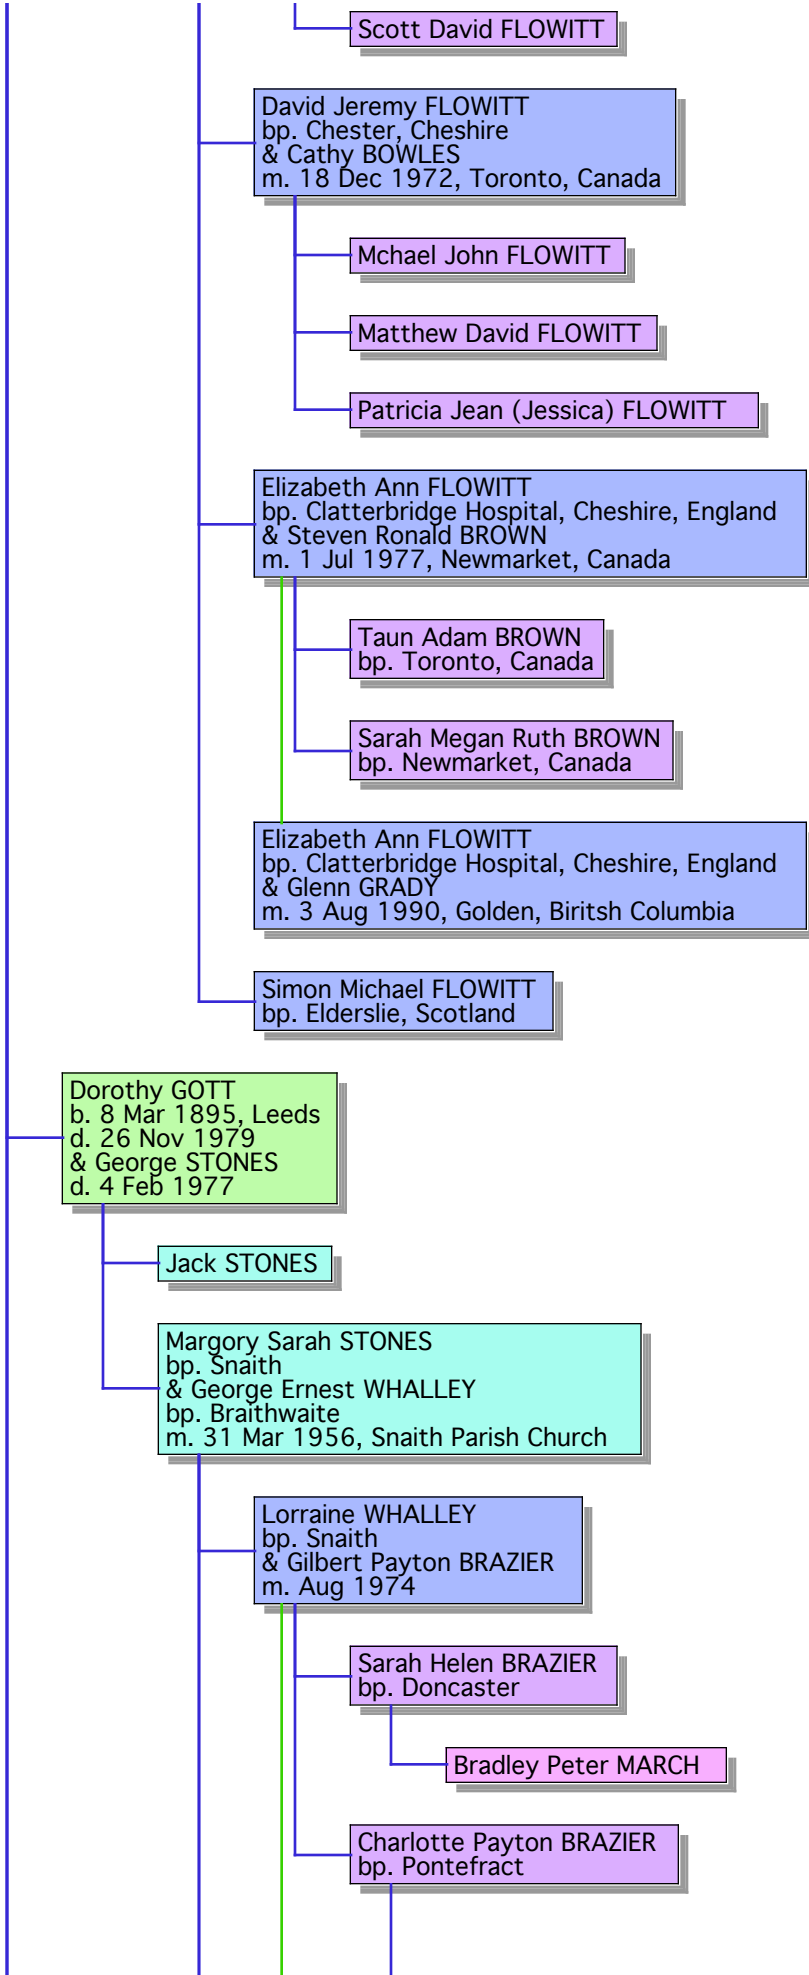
Scott David FLOWITT

David Jeremy FLOWITT
bp. Chester, Cheshire
& Cathy BOWLES
m. 18 Dec 1972, Toronto, Canada

Mchael John FLOWITT

Matthew David FLOWITT

Patricia Jean (Jessica) FLOWITT

Elizabeth Ann FLOWITT
bp. Clatterbridge Hospital, Cheshire, England
& Steven Ronald BROWN
m. 1 Jul 1977, Newmarket, Canada

Taun Adam BROWN
bp. Toronto, Canada

Sarah Megan Ruth BROWN
bp. Newmarket, Canada

Elizabeth Ann FLOWITT
bp. Clatterbridge Hospital, Cheshire, England
& Glenn GRADY
m. 3 Aug 1990, Golden, Biritsh Columbia

Simon Michael FLOWITT
bp. Elderslie, Scotland

Dorothy GOTT
b. 8 Mar 1895, Leeds
d. 26 Nov 1979
& George STONES
d. 4 Feb 1977

Jack STONES

Margory Sarah STONES
bp. Snaith
& George Ernest WHALLEY
bp. Braithwaite
m. 31 Mar 1956, Snaith Parish Church

Lorraine WHALLEY
bp. Snaith
& Gilbert Payton BRAZIER
m. Aug 1974

Sarah Helen BRAZIER
bp. Doncaster

Bradley Peter MARCH

Charlotte Payton BRAZIER
bp. Pontefract